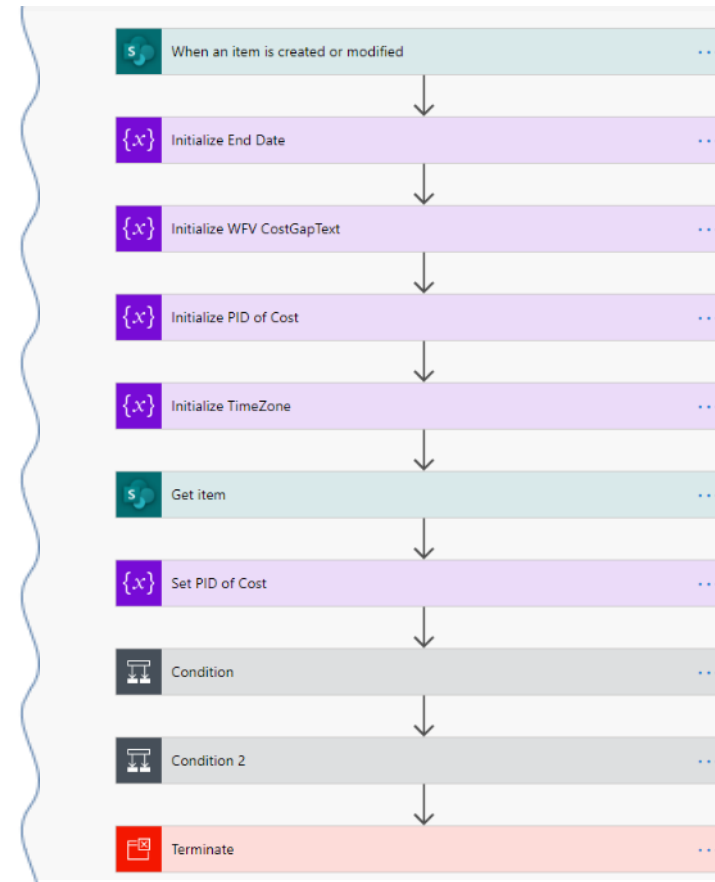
S When an item is created or modified

{x} Initialize End Date

{x} Initialize WFV CostGapText

{x} Initialize PID of Cost

{x} Initialize TimeZone

S Get item

{x} Set PID of Cost

Condition

Condition 2

Terminate